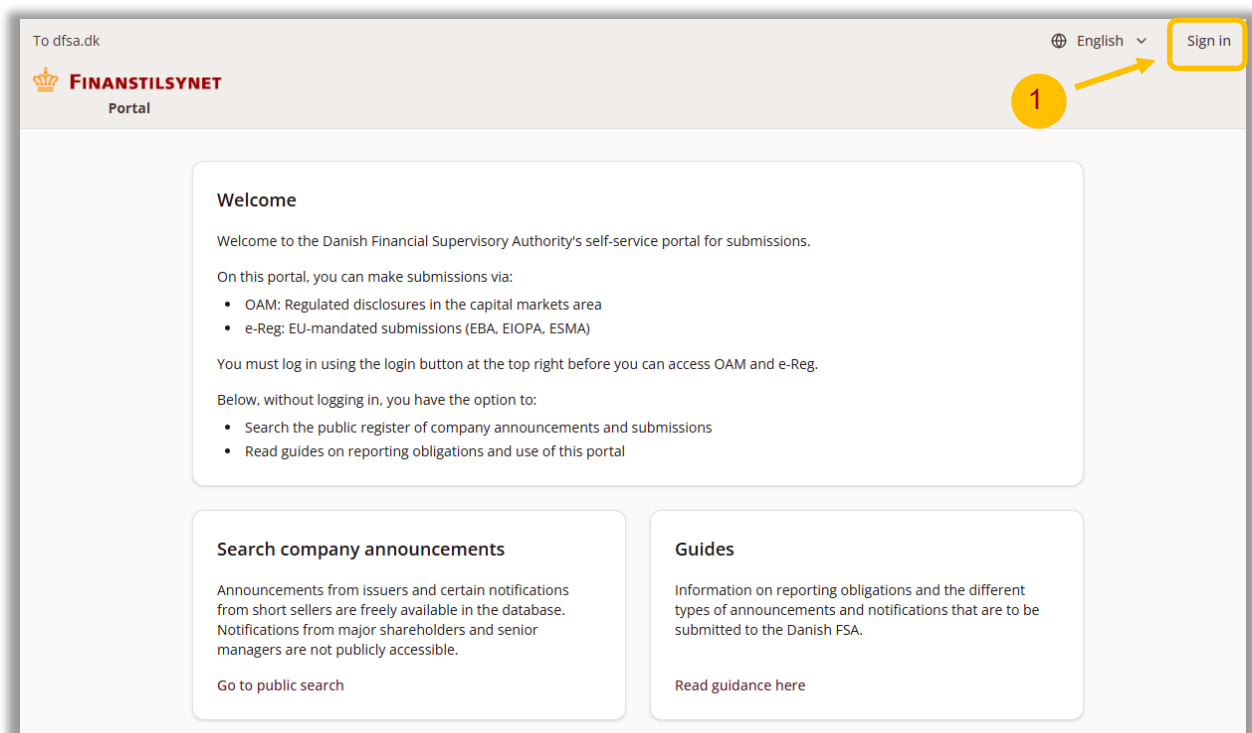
To dfsa.dk

English

Sign in

1

FINANSTILSYNET
Portal

Welcome

Welcome to the Danish Financial Supervisory Authority's self-service portal for submissions.

On this portal, you can make submissions via:

- OAM: Regulated disclosures in the capital markets area
- e-Reg: EU-mandated submissions (EBA, EIOPA, ESMA)

You must log in using the login button at the top right before you can access OAM and e-Reg.

Below, without logging in, you have the option to:

- Search the public register of company announcements and submissions
- Read guides on reporting obligations and use of this portal

Search company announcements

Announcements from issuers and certain notifications from short sellers are freely available in the database. Notifications from major shareholders and senior managers are not publicly accessible.

Go to public search

Guides

Information on reporting obligations and the different types of announcements and notifications that are to be submitted to the Danish FSA.

Read guidance here